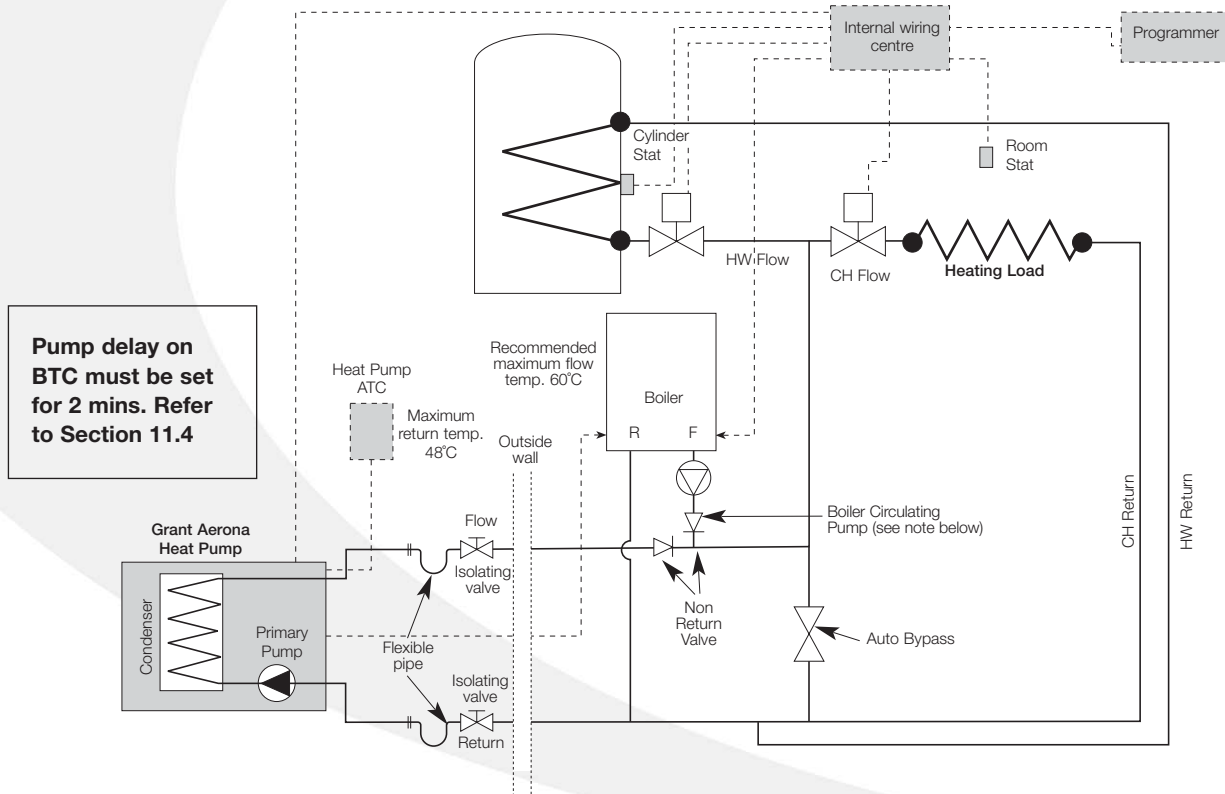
Internal wiring centre

Programmer

Cylinder Stat

Room Stat

HW Flow

CH Flow

Heating Load

Pump delay on BTC must be set for 2 mins. Refer to Section 11.4

Heat Pump ATC

Maximum return temp. 48°C

Recommended maximum flow temp. 60°C

Boiler

R

F

Outside wall

Boiler Circulating Pump (see note below)

CH Return

HW Return

Grant Aerona Heat Pump

Condenser

Primary Pump

Flow

Isolating valve

Non Return Valve

Auto Bypass

Flexible pipe

Isolating valve

Return